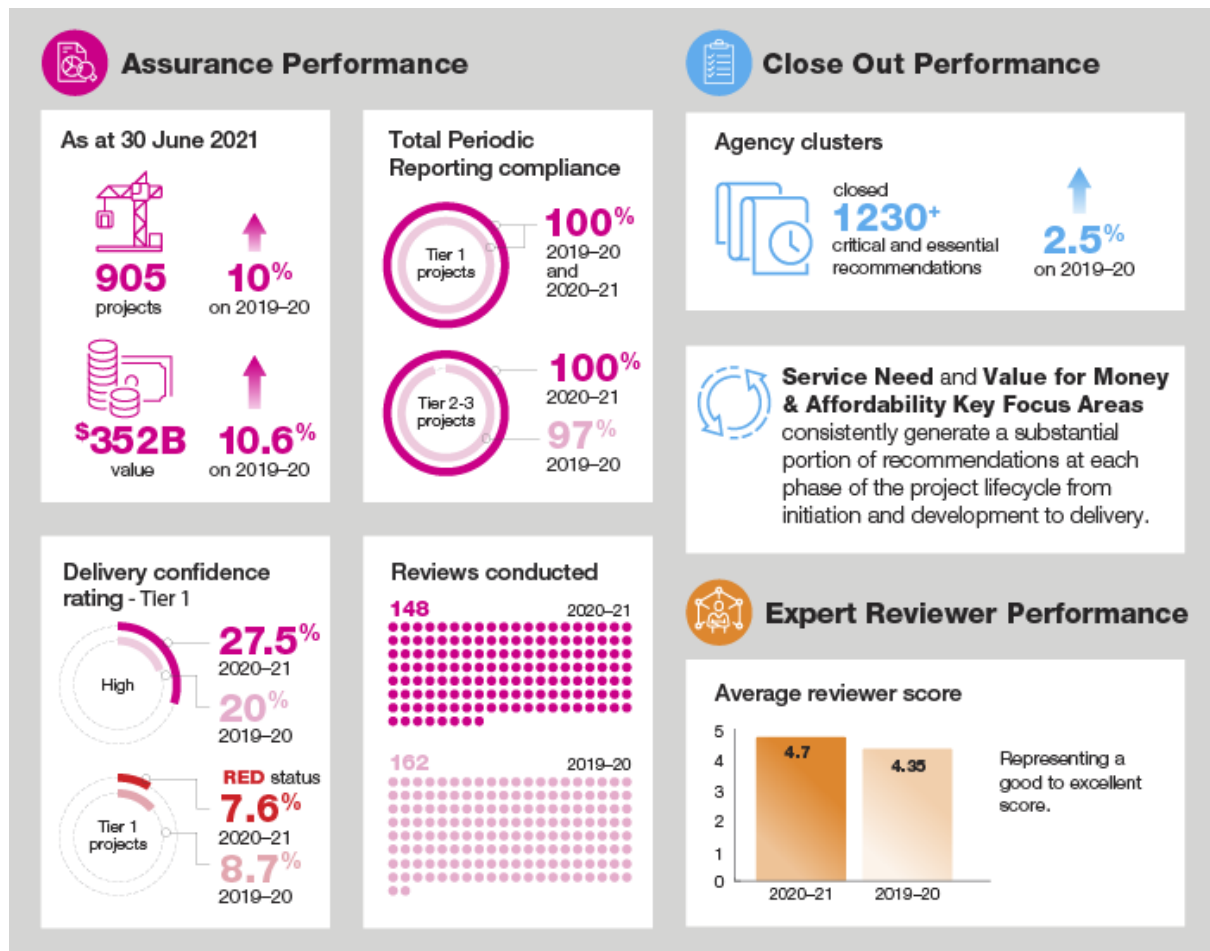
Assurance Performance

As at 30 June 2021

905
projects

10%
on 2019–20

$352B
value

10.6%
on 2019–20

Total Periodic Reporting compliance

Tier 1 projects

100%
2019–20 and 2020–21

Tier 2-3 projects

100%
2020–21

97%
2019–20

Delivery confidence rating - Tier 1

High

27.5%
2020–21

20%
2019–20

Tier 1 projects

RED status
7.6%
2020–21

8.7%
2019–20

Reviews conducted

148
2020–21

162
2019–20

Close Out Performance

Agency clusters

closed
1230+
critical and essential recommendations

2.5%
on 2019–20

Service Need and Value for Money & Affordability Key Focus Areas consistently generate a substantial portion of recommendations at each phase of the project lifecycle from initiation and development to delivery.

Expert Reviewer Performance

Average reviewer score

| 5 |
| 4 |
| 3 |
| 2 |
| 1 |
| 0 |

4.7
2020–21

4.35
2019–20

Representing a good to excellent score.